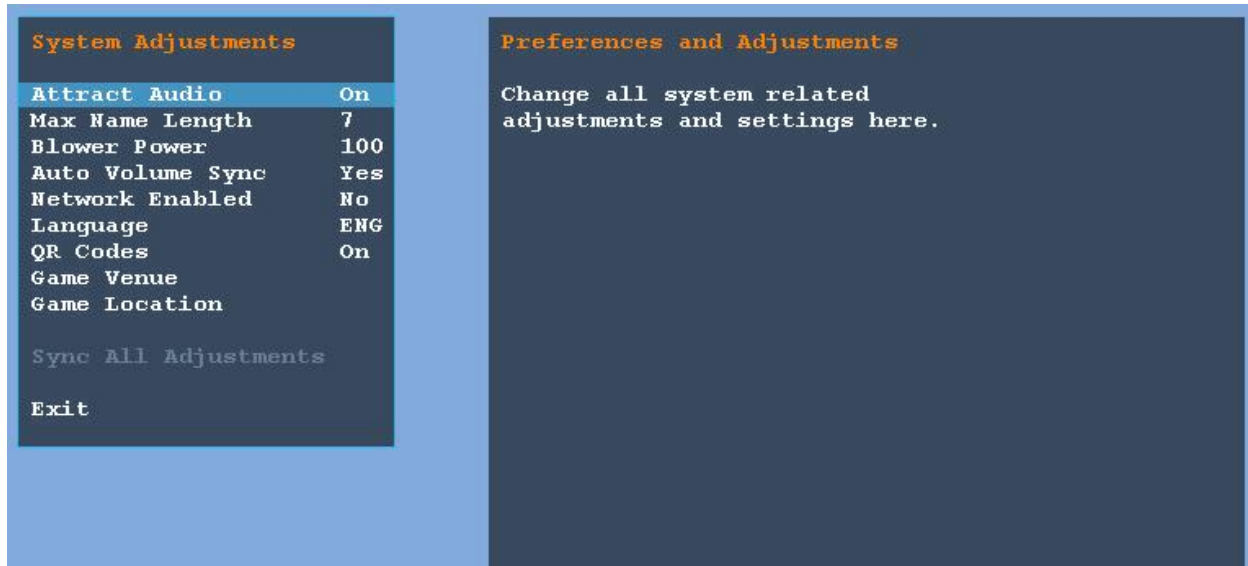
System Adjustments

| | |
|---|---|
| Attract Audio | On |
| Max Name Length | 7 |
| Blower Power | 100 |
| Auto Volume Sync | Yes |
| Network Enabled | No |
| Language | ENG |
| QR Codes | On |
| Game Venue | |
| Game Location | |

Sync All Adjustments

Exit

Preferences and Adjustments

Change all system related adjustments and settings here.